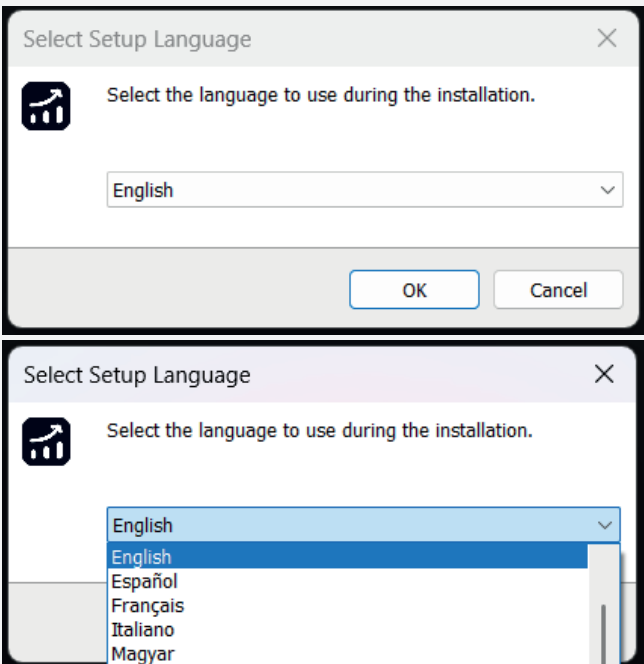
Select Setup Language

Select the language to use during the installation.

English

OK

Cancel

Select Setup Language

Select the language to use during the installation.

English

English
Español
Français
Italiano
Magyar